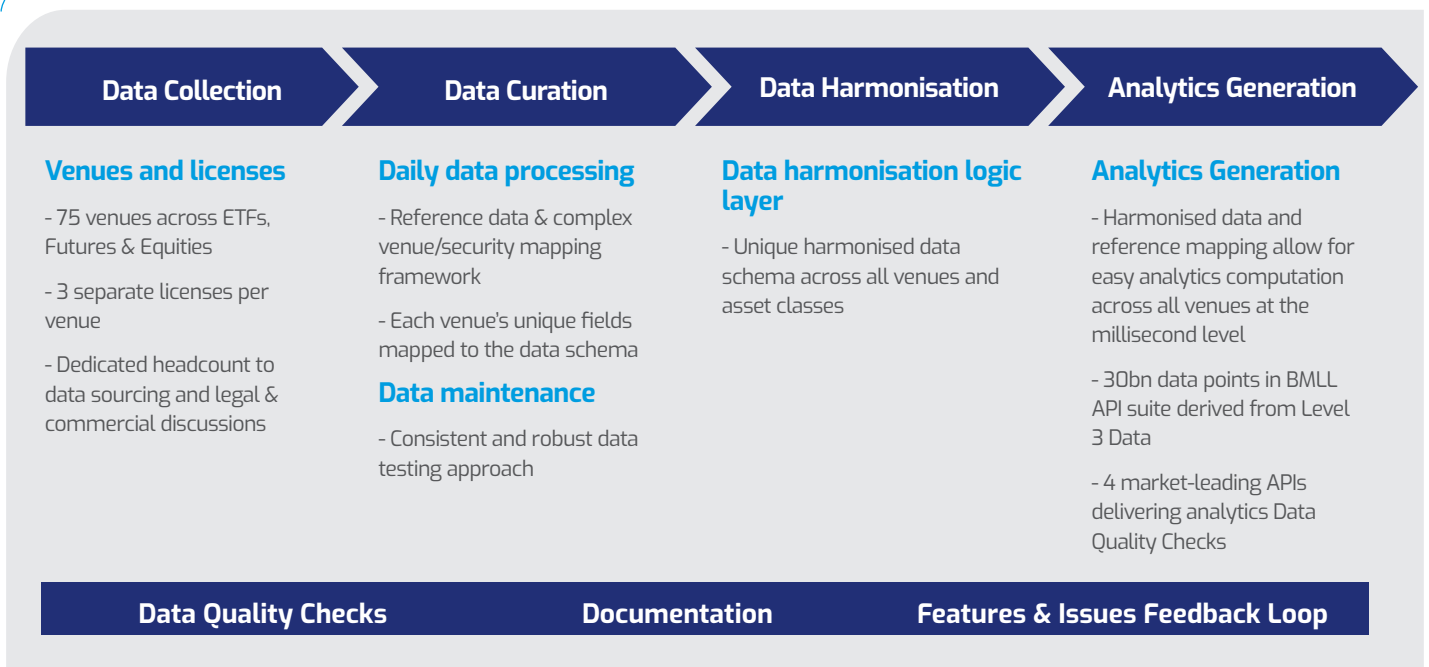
Data Collection

Data Curation

Data Harmonisation

Analytics Generation

Venues and licenses

- 75 venues across ETFs, Futures & Equities

- 3 separate licenses per venue

- Dedicated headcount to data sourcing and legal & commercial discussions

Daily data processing

- Reference data & complex venue/security mapping framework

- Each venue's unique fields mapped to the data schema

Data maintenance

- Consistent and robust data testing approach

Data harmonisation logic layer

- Unique harmonised data schema across all venues and asset classes

Analytics Generation

- Harmonised data and reference mapping allow for easy analytics computation across all venues at the millisecond level

- 30bn data points in BMLL API suite derived from Level 3 Data

- 4 market-leading APIs delivering analytics Data Quality Checks

Data Quality Checks

Documentation

Features & Issues Feedback Loop